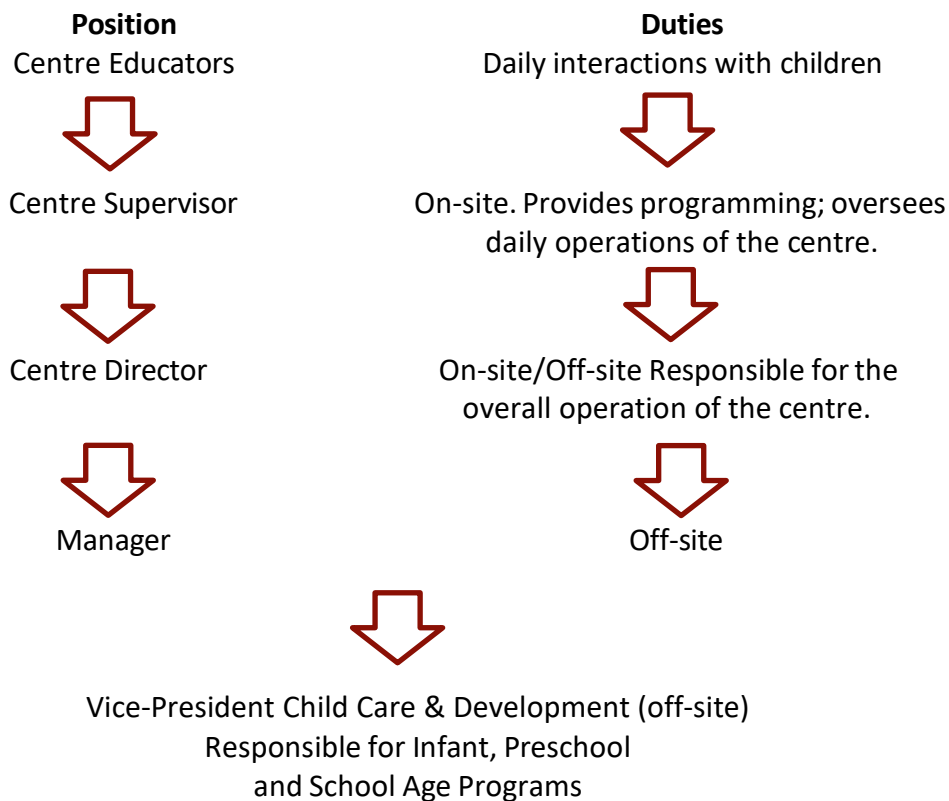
Position
Centre Educators

Centre Supervisor

Centre Director

Manager

Duties
Daily interactions with children

On-site. Provides programming; oversees daily operations of the centre.

On-site/Off-site Responsible for the overall operation of the centre.

Off-site

Vice-President Child Care & Development (off-site)
Responsible for Infant, Preschool and School Age Programs